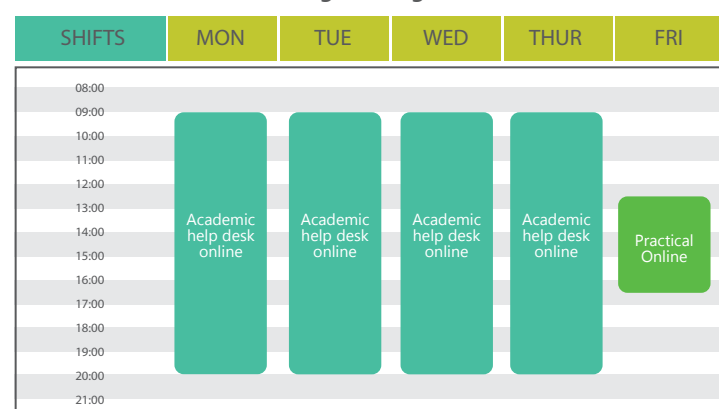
| SHIFTS | MON | TUE | WED | THUR | FRI |
|---|---|---|---|---|---|

08:00
09:00
10:00
11:00
12:00
13:00
14:00
15:00
16:00
17:00
18:00
19:00
20:00
21:00

Academic help desk online

Academic help desk online

Academic help desk online

Academic help desk online

Practical Online